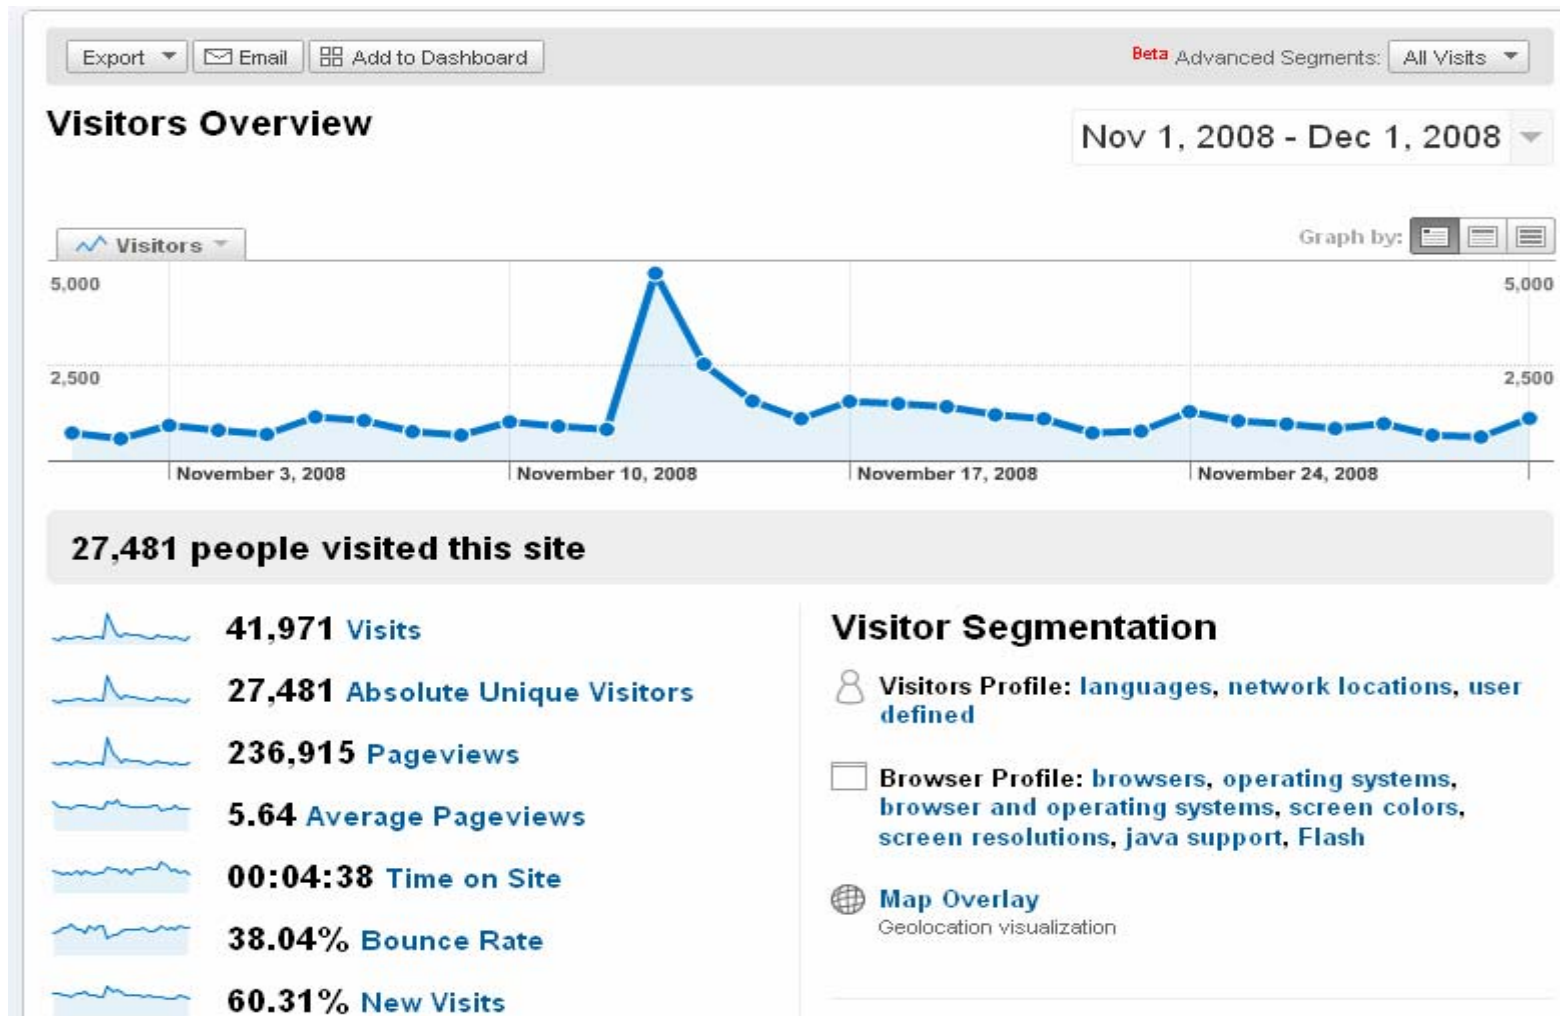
Export ▾ Email Add to Dashboard

Beta Advanced Segments: All Visits ▾

Visitors Overview

Nov 1, 2008 - Dec 1, 2008

Visitors ▾

Graph by:

5,000

2,500

5,000

2,500

November 3, 2008

November 10, 2008

November 17, 2008

November 24, 2008

27,481 people visited this site

41,971 Visits

27,481 Absolute Unique Visitors

236,915 Pageviews

5.64 Average Pageviews

00:04:38 Time on Site

38.04% Bounce Rate

60.31% New Visits

Visitor Segmentation

Visitors Profile: languages, network locations, user defined

Browser Profile: browsers, operating systems, browser and operating systems, screen colors, screen resolutions, java support, Flash

Map Overlay
Geolocation visualization